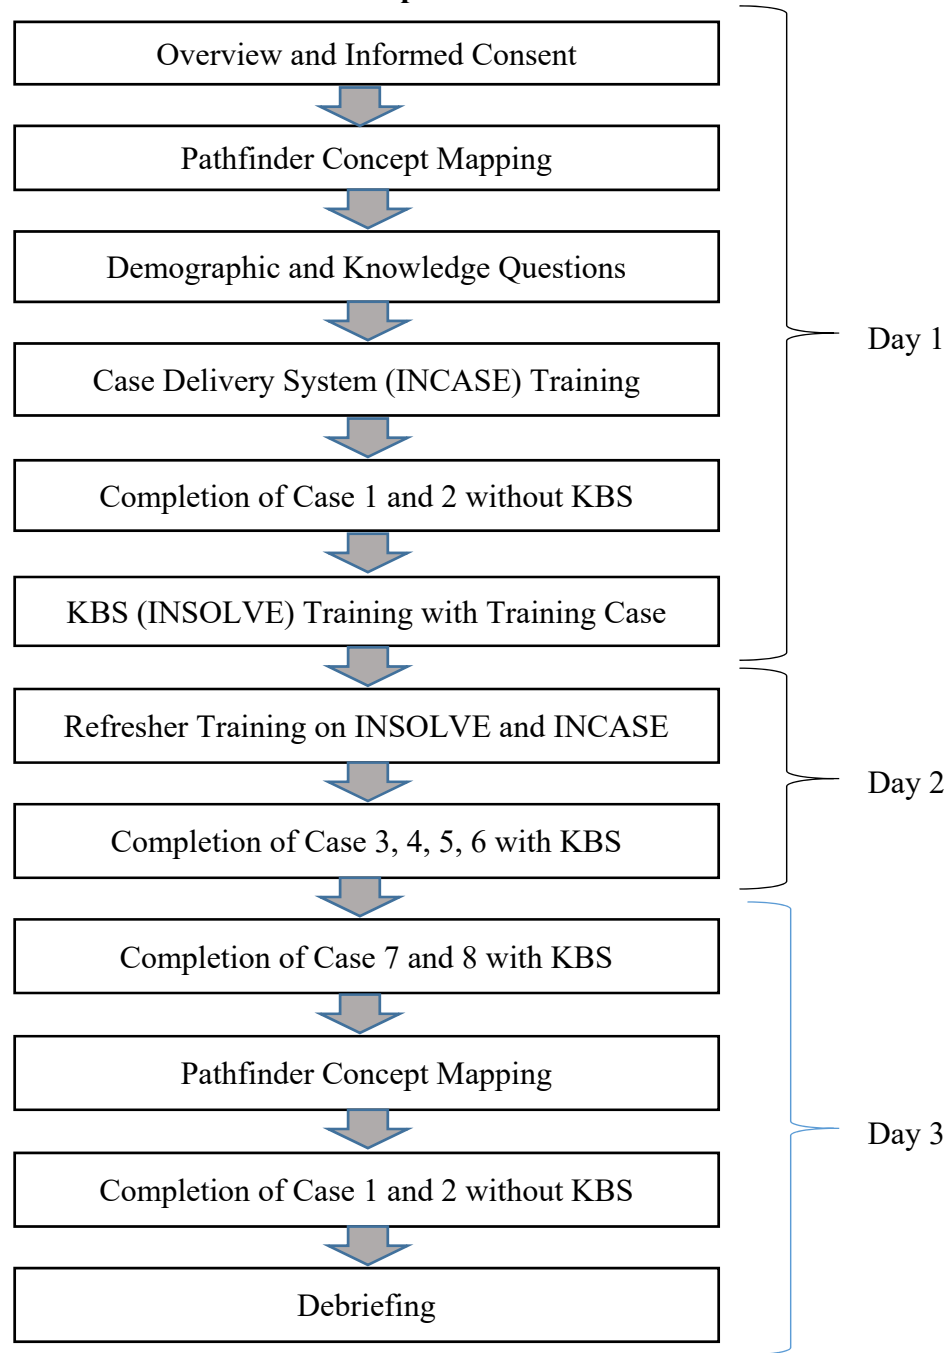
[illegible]

Overview and Informed Consent

Pathfinder Concept Mapping

Demographic and Knowledge Questions

Case Delivery System (INCASE) Training

Completion of Case 1 and 2 without KBS

KBS (INSOLVE) Training with Training Case

Day 1

Refresher Training on INSOLVE and INCASE

Completion of Case 3, 4, 5, 6 with KBS

Day 2

Completion of Case 7 and 8 with KBS

Pathfinder Concept Mapping

Completion of Case 1 and 2 without KBS

Debriefing

Day 3